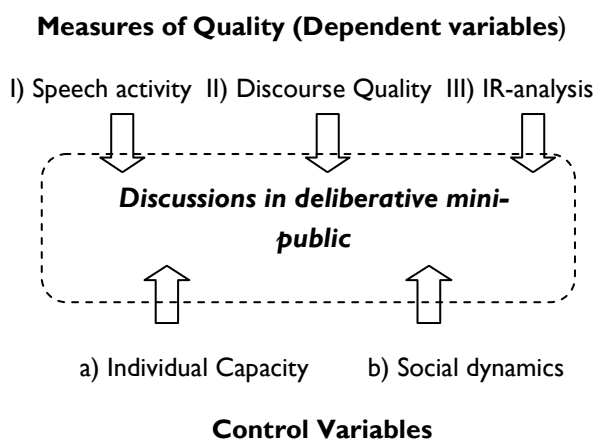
**Measures of Quality (Dependent variables**)

I) Speech activity II) Discourse Quality III) IR-analysis

***Discussions in deliberative mini-public***

a) Individual Capacity b) Social dynamics

**Control Variables**